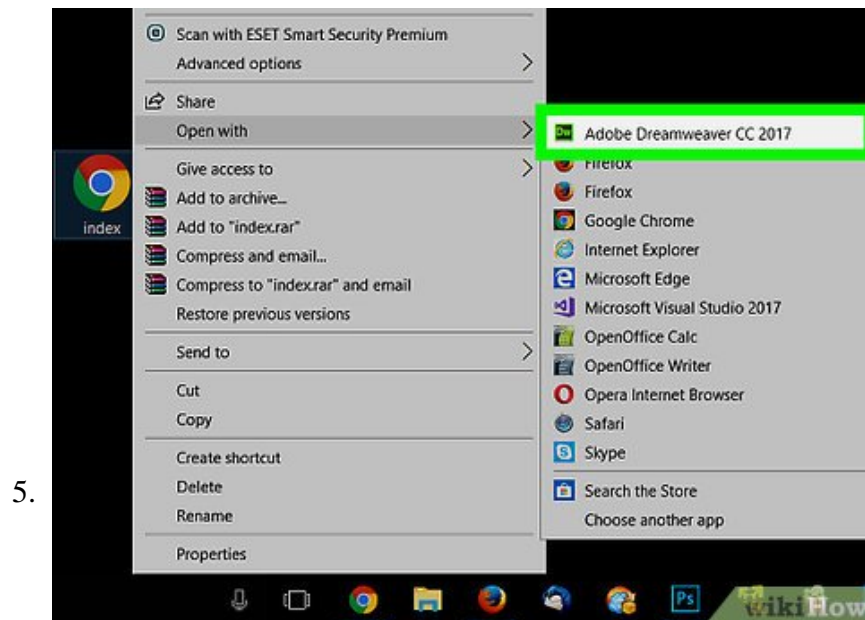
5.

index

Scan with ESET Smart Security Premium
Advanced options
Share
Open with
Give access to
Add to archive...
Add to "index.rar"
Compress and email...
Compress to "index.rar" and email
Restore previous versions
Send to
Cut
Copy
Create shortcut
Delete
Rename
Properties

Dw Adobe Dreamweaver CC 2017
Firefox
Firefox
Google Chrome
Internet Explorer
Microsoft Edge
Microsoft Visual Studio 2017
OpenOffice Calc
OpenOffice Writer
Opera Internet Browser
Safari
Skype
Search the Store
Choose another app

Ps

wikiHow